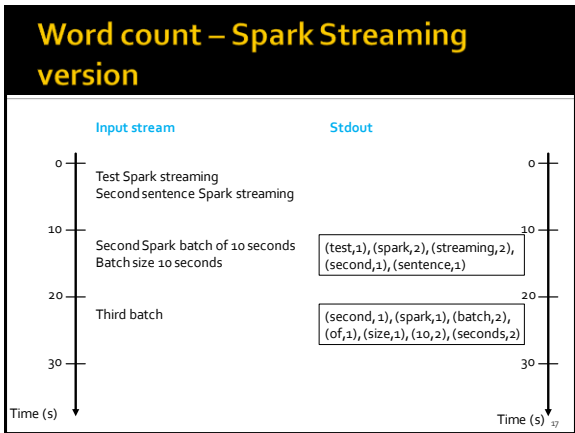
Word count – Spark Streaming version

Input stream

Stdout

0

Test Spark streaming
Second sentence Spark streaming

0

10

Second Spark batch of 10 seconds
Batch size 10 seconds

(test,1), (spark,2), (streaming,2), (second,1), (sentence,1)

10

20

Third batch

(second, 1), (spark,1), (batch,2), (of,1), (size,1), (10,2), (seconds,2)

20

30

30

Time (s)

Time (s)

17